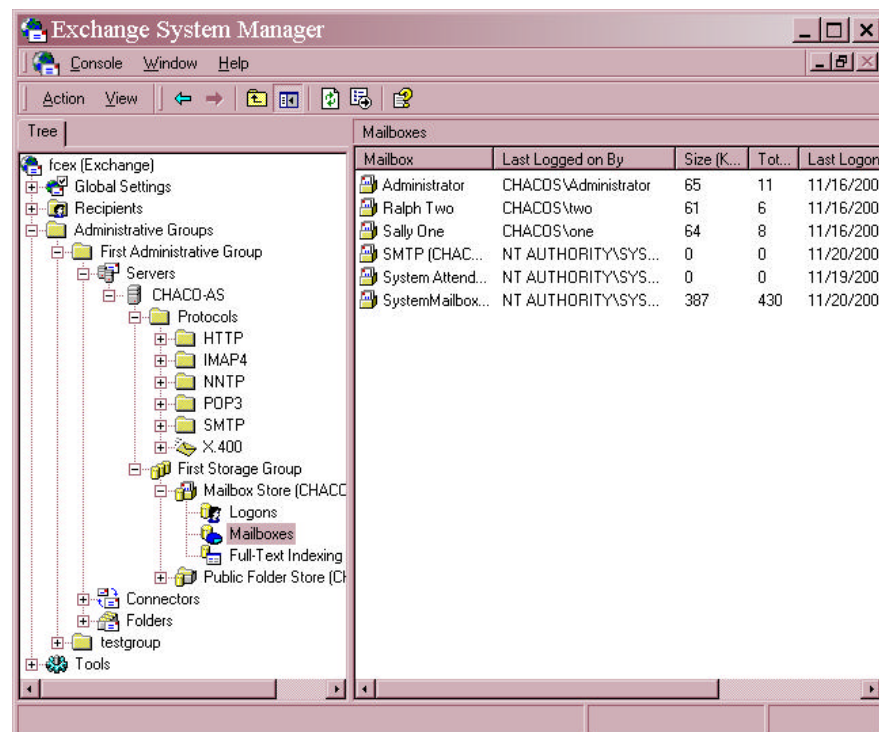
Exchange System Manager

Console Window Help

Action View

Tree

fcex (Exchange)
Global Settings
Recipients
Administrative Groups
First Administrative Group
Servers
CHACO-AS
Protocols
HTTP
IMAP4
NNTP
POP3
SMTP
X.400
First Storage Group
Mailbox Store (CHACC
Logons
Mailboxes
Full-Text Indexing
Public Folder Store (CH
Connectors
Folders
testgroup
Tools

Mailboxes

| Mailbox | Last Logged on By | Size (K... | Tot... | Last Logon |
|---|---|---|---|---|
| Administrator | CHACOS\Administrator | 65 | 11 | 11/16/200 |
| Ralph Two | CHACOS\two | 61 | 6 | 11/16/200 |
| Sally One | CHACOS\one | 64 | 8 | 11/16/200 |
| SMTP (CHAC... | NT AUTHORITY\SYS... | 0 | 0 | 11/20/200 |
| System Attend... | NT AUTHORITY\SYS... | 0 | 0 | 11/19/200 |
| SystemMailbox... | NT AUTHORITY\SYS... | 387 | 430 | 11/20/200 |